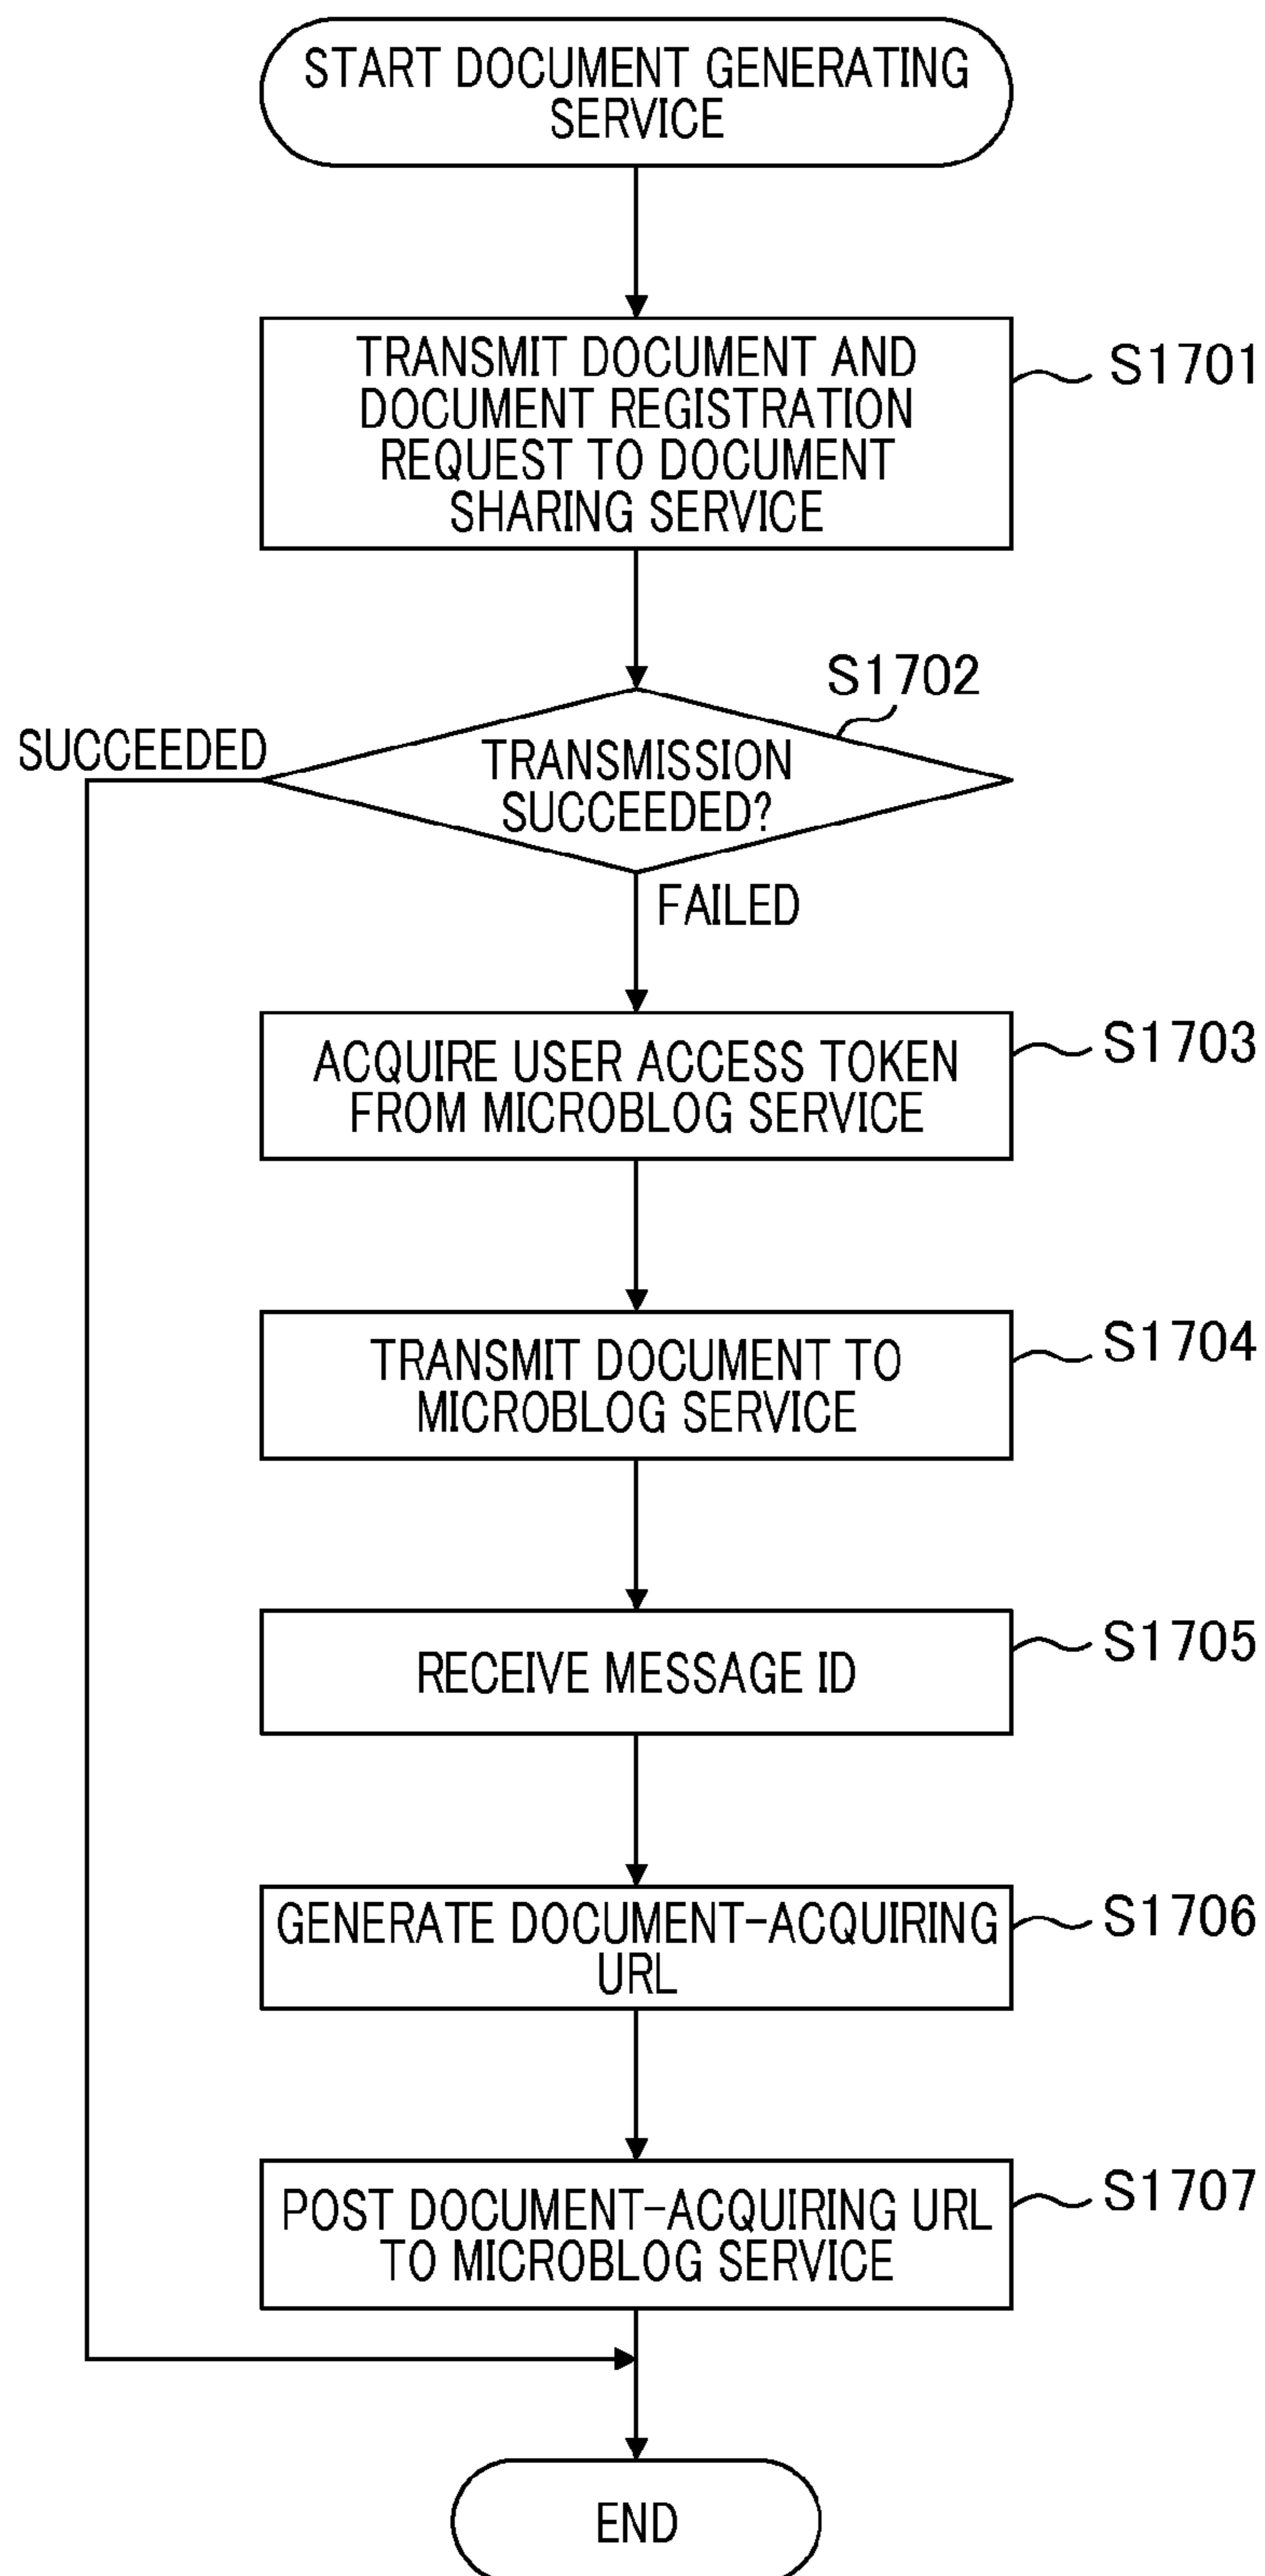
START DOCUMENT GENERATING SERVICE

TRANSMIT DOCUMENT AND DOCUMENT REGISTRATION REQUEST TO DOCUMENT SHARING SERVICE

S1701

S1702

SUCCEEDED

TRANSMISSION SUCCEEDED?

FAILED

ACQUIRE USER ACCESS TOKEN FROM MICROBLOG SERVICE

S1703

TRANSMIT DOCUMENT TO MICROBLOG SERVICE

S1704

RECEIVE MESSAGE ID

S1705

GENERATE DOCUMENT-ACQUIRING URL

S1706

POST DOCUMENT-ACQUIRING URL TO MICROBLOG SERVICE

S1707

END